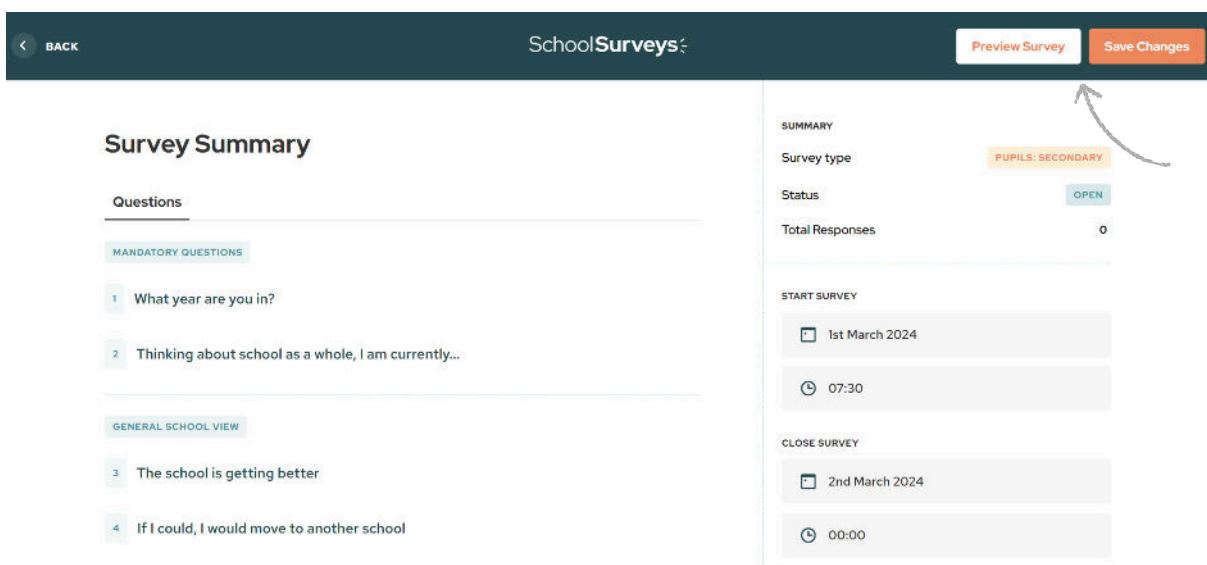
BACK

SchoolSurveys

Preview Survey

Save Changes

Survey Summary

Questions

MANDATORY QUESTIONS

1 What year are you in?

2 Thinking about school as a whole, I am currently...

GENERAL SCHOOL VIEW

3 The school is getting better

4 If I could, I would move to another school

SUMMARY

Survey type PUPILS: SECONDARY

Status OPEN

Total Responses 0

START SURVEY

1st March 2024

07:30

CLOSE SURVEY

2nd March 2024

00:00